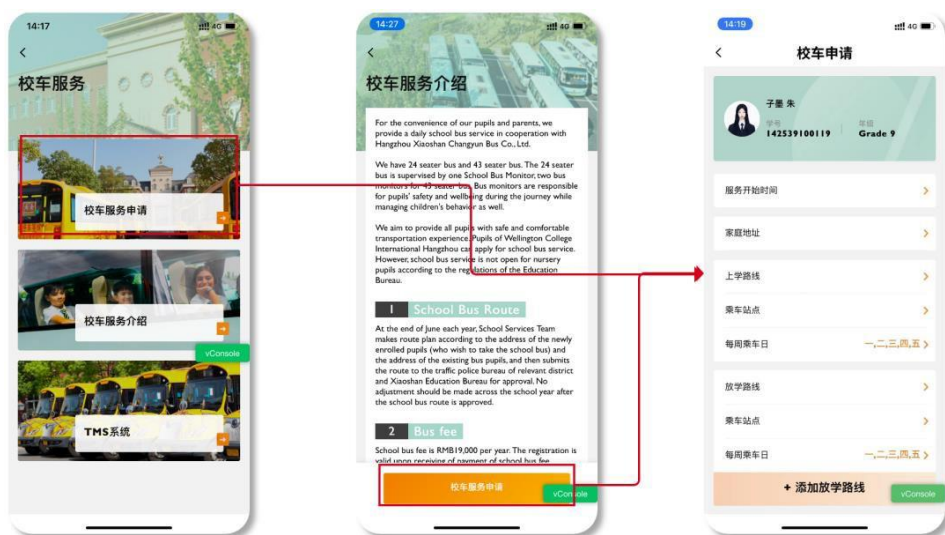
14:17

<

校车服务

校车服务申请

校车服务介绍

vConsole

TMS系统

14:27

<

校车服务介绍

For the convenience of our pupils and parents, we provide a daily school bus service in cooperation with Hangzhou Xiaoshan Changyun Bus Co., Ltd.

We have 24 seater bus and 43 seater bus. The 24 seater bus is supervised by one School Bus Monitor, two bus monitors for 43 seater bus. Bus monitors are responsible for pupils' safety and wellbeing during the journey while managing children's behavior as well.

We aim to provide all pupils with safe and comfortable transportation experience. Pupils of Wellington College International Hangzhou can apply for school bus service. However, school bus service is not open for nursery pupils according to the regulations of the Education Bureau.

1 School Bus Route

At the end of June each year, School Services Team makes route plan according to the address of the newly enrolled pupils (who wish to take the school bus) and the address of the existing bus pupils, and then submits the route to the traffic police bureau of relevant district and Xiaoshan Education Bureau for approval. No adjustment should be made across the school year after the school bus route is approved.

2 Bus fee

School bus fee is RMB19,000 per year. The registration is valid upon receiving of payment of school bus fee.

校车服务申请

vConsole

14:19

<

校车申请

子墨 朱

学号 142539100119

年级 Grade 9

服务开始时间

家庭地址

上学路线

乘车站点

每周乘车日 一,二,三,四,五

放学路线

乘车站点

每周乘车日 一,二,三,四,五

+ 添加放学路线

vConsole